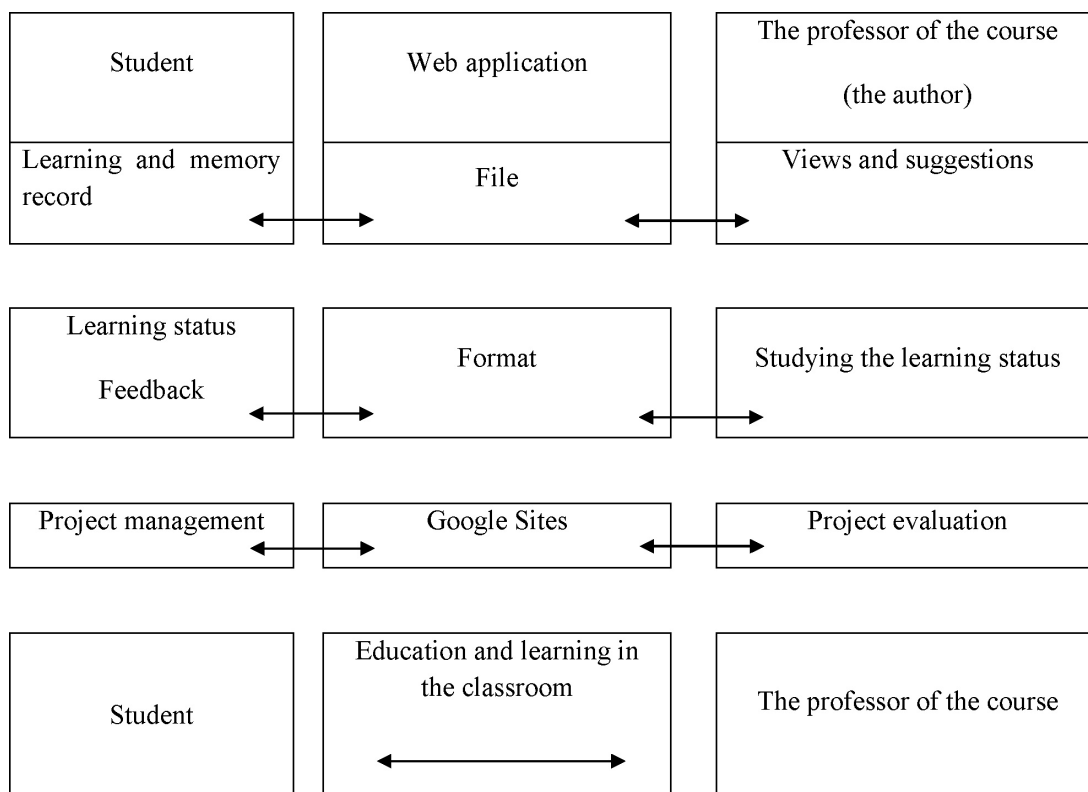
Student

Web application

The professor of the course

(the author)

Learning and memory record

File

Views and suggestions

Learning status

Feedback

Format

Studying the learning status

Project management

Google Sites

Project evaluation

Student

Education and learning in the classroom

The professor of the course